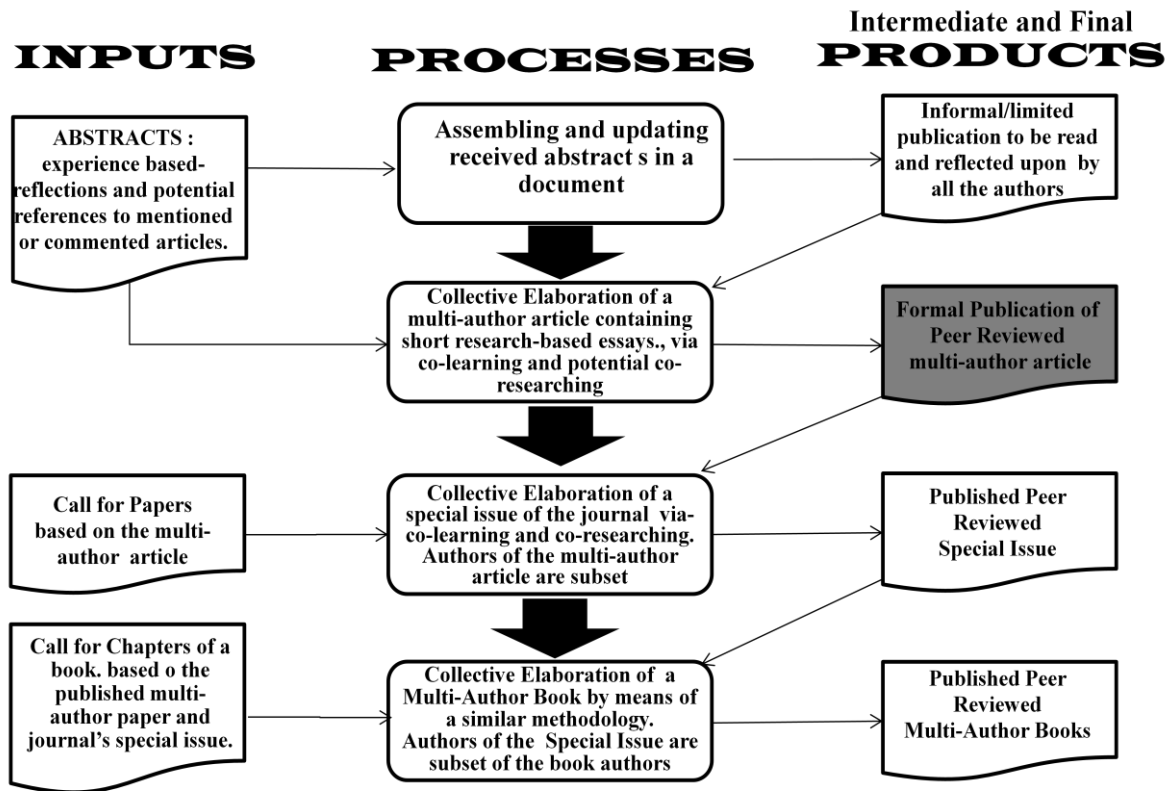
INPUTS

PROCESSES

Intermediate and Final PRODUCTS

ABSTRACTS : experience based-reflections and potential references to mentioned or commented articles.

Assembling and updating received abstract s in a document

Informal/limited publication to be read and reflected upon by all the authors

Collective Elaboration of a multi-author article containing short research-based essays., via co-learning and potential co-researching

Formal Publication of Peer Reviewed multi-author article

Call for Papers based on the multi-author article

Collective Elaboration of a special issue of the journal via-co-learning and co-researching. Authors of the multi-author article are subset

Published Peer Reviewed Special Issue

Call for Chapters of a book. based o the published multi-author paper and journal's special issue.

Collective Elaboration of a Multi-Author Book by means of a similar methodology. Authors of the Special Issue are subset of the book authors

Published Peer Reviewed Multi-Author Books